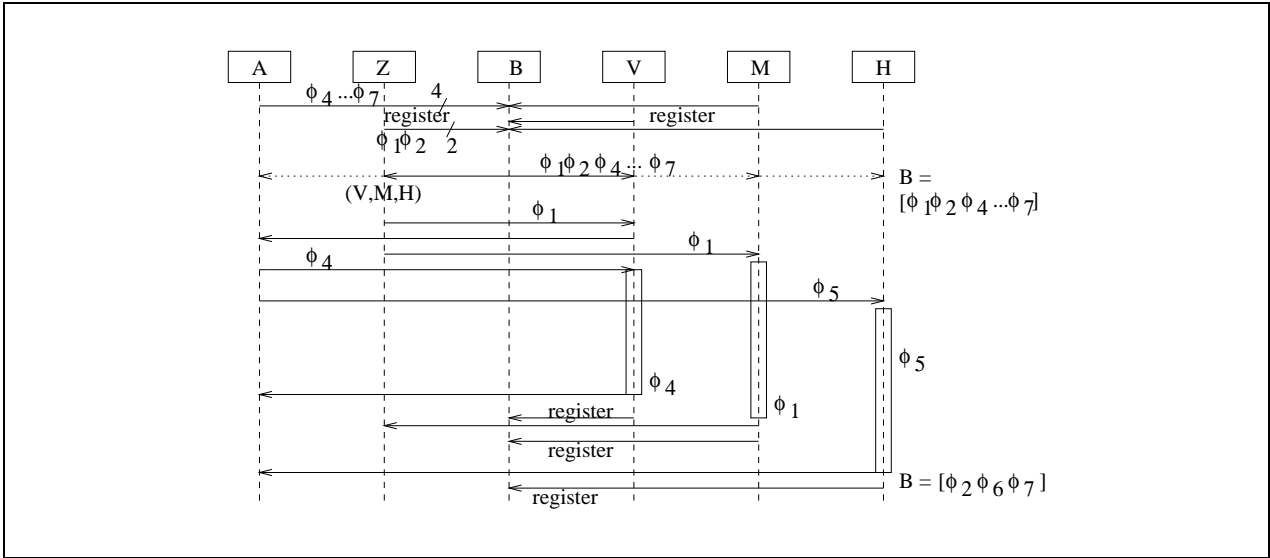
A
Z
B
V
M
H
$\phi_4 ... \phi_7$
4
register
register
$\phi_1 \phi_2$
2
$\phi_1 \phi_2 \phi_4 ... \phi_7$
B =
$[\phi_1 \phi_2 \phi_4 ... \phi_7]$
(V,M,H)
$\phi_1$
$\phi_1$
$\phi_4$
$\phi_5$
$\phi_5$
$\phi_4$
register
$\phi_1$
register
B = $[\phi_2 \phi_6 \phi_7]$
register